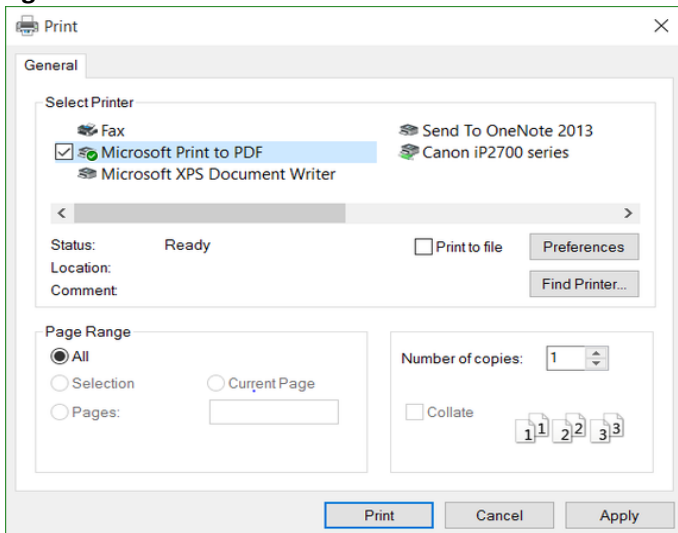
Print

General

Select Printer

Fax

Microsoft Print to PDF

Microsoft XPS Document Writer

Send To OneNote 2013

Canon iP2700 series

Status: Ready

Location:

Comment:

Print to file

Preferences

Find Printer...

Page Range

All

Selection

Current Page

Pages:

Number of copies: 1

Collate

1 1 2 2 3 3

Print

Cancel

Apply